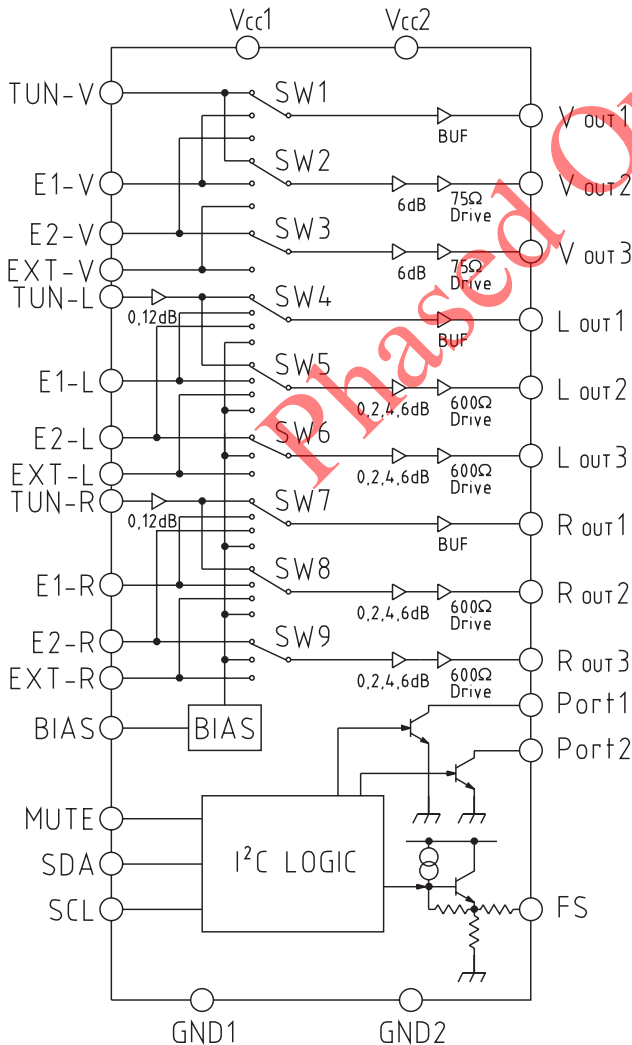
Vcc1 Vcc2

TUN-V
E1-V
E2-V
EXT-V
TUN-L
E1-L
E2-L
EXT-L
TUN-R
E1-R
E2-R
EXT-R
BIAS
MUTE
SDA
SCL

SW1
SW2
SW3
SW4
SW5
SW6
SW7
SW8
SW9

BUF
6dB
75Ω Drive
6dB
75Ω
0,12dB
BUF
0,2,4,6dB
600Ω Drive
0,2,4,6dB
600Ω Drive
0,12dB
BUF
0,2,4,6dB
600Ω Drive
0,2,4,6dB
600Ω Drive

BIAS
$I^2C$ LOGIC

V OUT1
V OUT2
V OUT3
L OUT1
L OUT2
L OUT3
R OUT1
R OUT2
R OUT3
Port1
Port2
FS

GND1 GND2

Phased Out